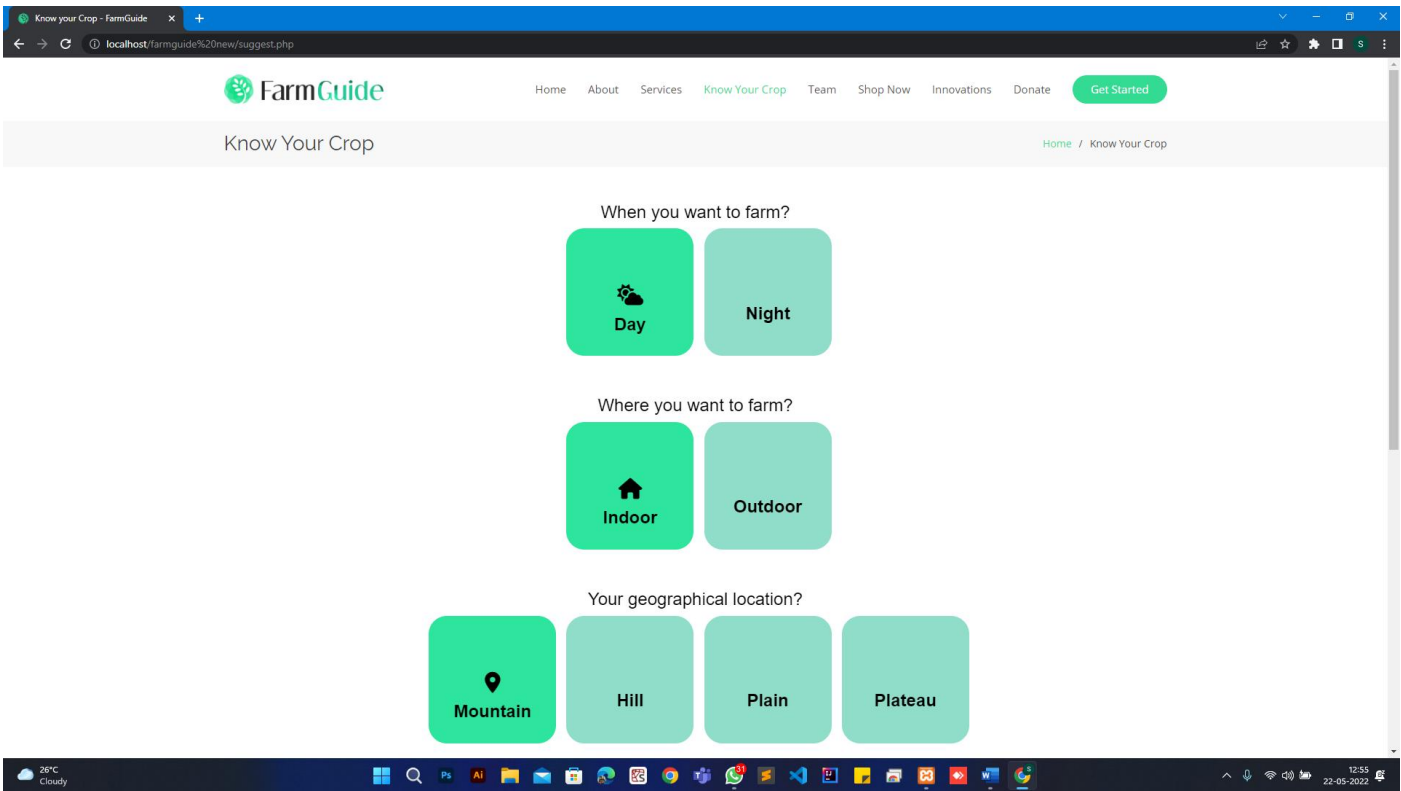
Know your Crop - FarmGuide
localhost/farmguide%20new/suggest.php

FarmGuide
Home About Services Know Your Crop Team Shop Now Innovations Donate Get Started

Know Your Crop
Home / Know Your Crop

When you want to farm?
Day
Night

Where you want to farm?
Indoor
Outdoor

Your geographical location?
Mountain
Hill
Plain
Plateau

26°C
Cloudy
31
12:55
22-05-2022